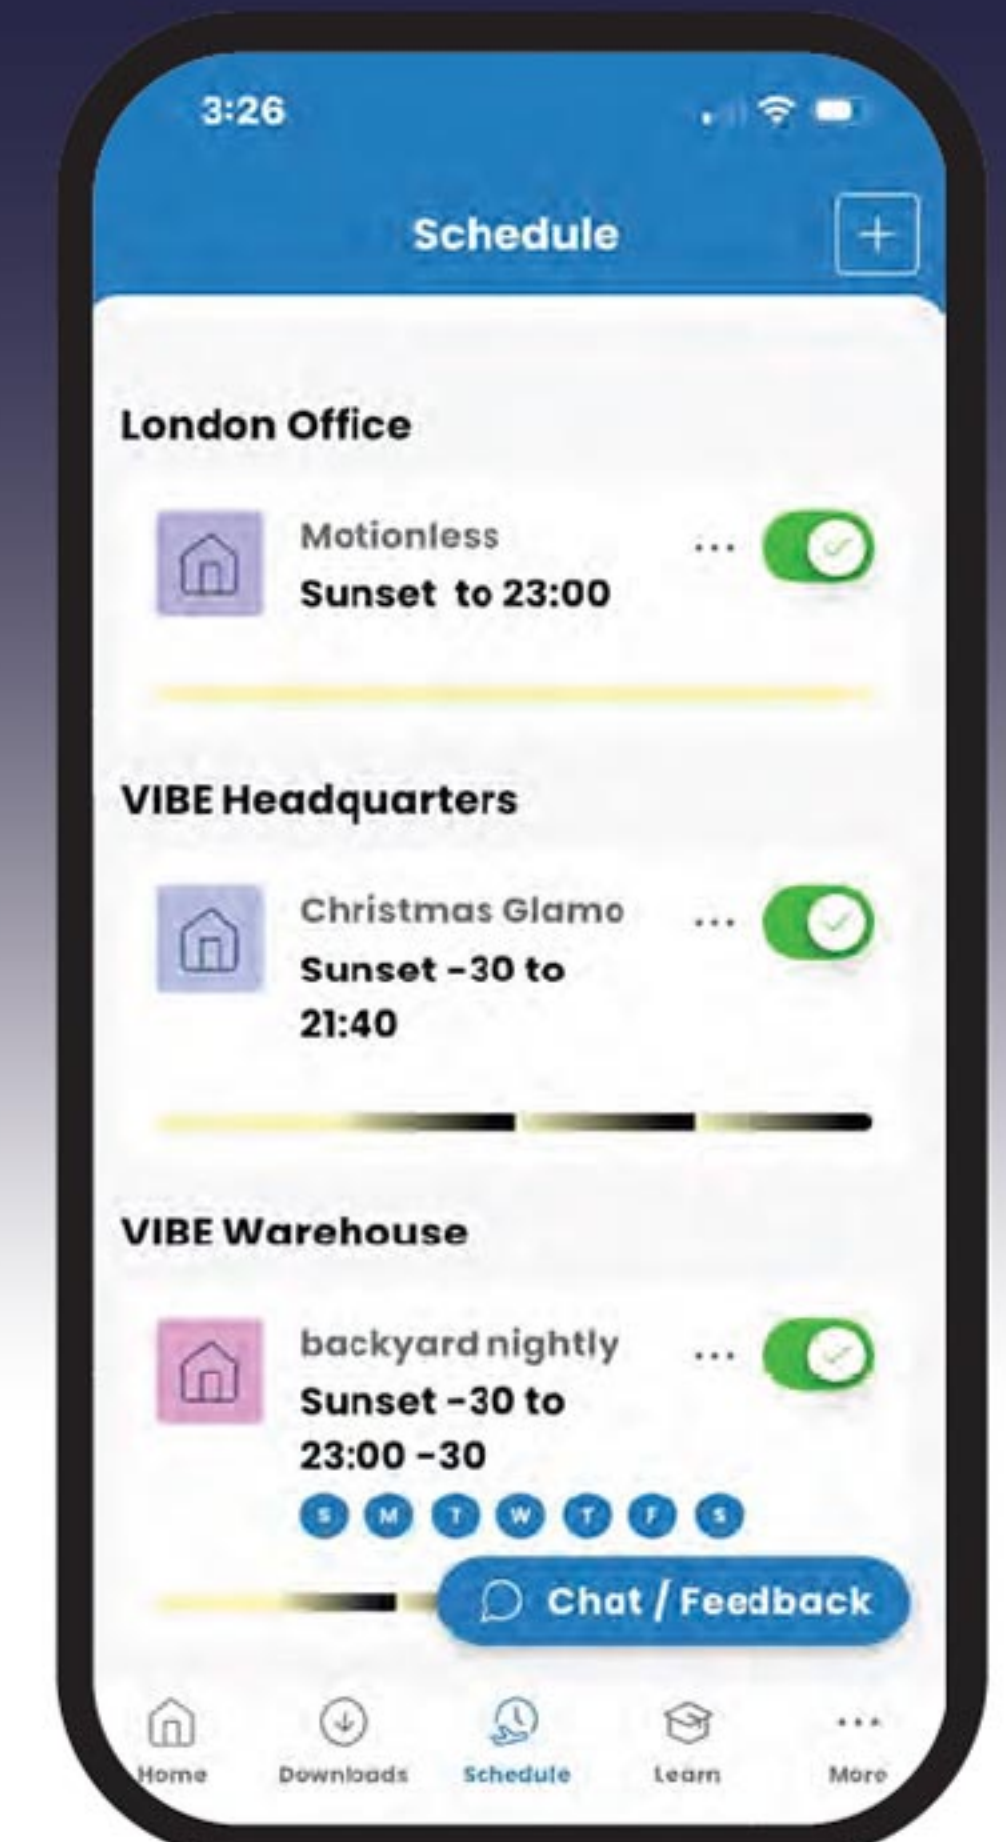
3:26

Schedule

+

London Office

Motionless
Sunset to 23:00

...

VIBE Headquarters

Christmas Glamo
Sunset -30 to 21:40

...

VIBE Warehouse

backyard nightly
Sunset -30 to 23:00 -30

S M T W T F S

...

Chat / Feedback

Home Downloads Schedule Learn More